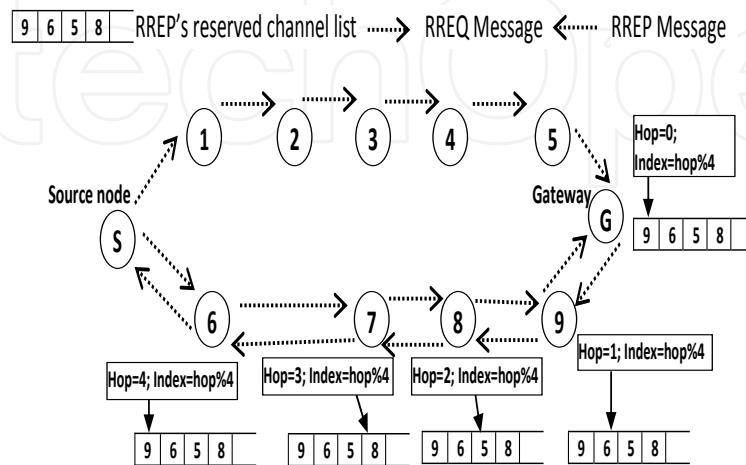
| 9 | 6 | 5 | 8 |

RREP's reserved channel list RREQ Message RREP Message

1 2 3 4 5

Hop=0; Index=hop%4

Source node

Gateway

G

| 9 | 6 | 5 | 8 |

S

6 7 8 9

Hop=1; Index=hop%4

Hop=4; Index=hop%4

Hop=3; Index=hop%4

Hop=2; Index=hop%4

| 9 | 6 | 5 | 8 |

| 9 | 6 | 5 | 8 |

| 9 | 6 | 5 | 8 |

| 9 | 6 | 5 | 8 |